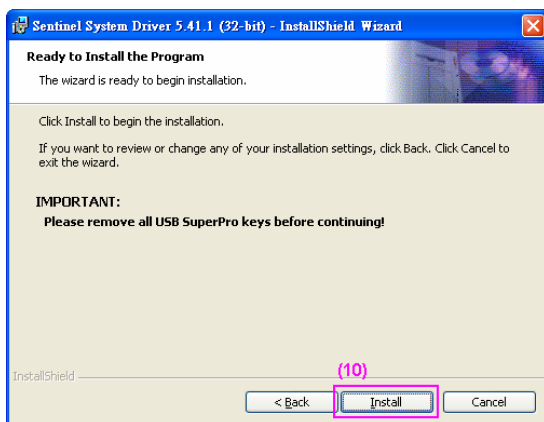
Sentinel System Driver 5.41.1 (32-bit) - InstallShield Wizard

Ready to Install the Program

The wizard is ready to begin installation.

Click Install to begin the installation.

If you want to review or change any of your installation settings, click Back. Click Cancel to exit the wizard.

IMPORTANT:
Please remove all USB SuperPro keys before continuing!

InstallShield

(10)

< Back

Install

Cancel